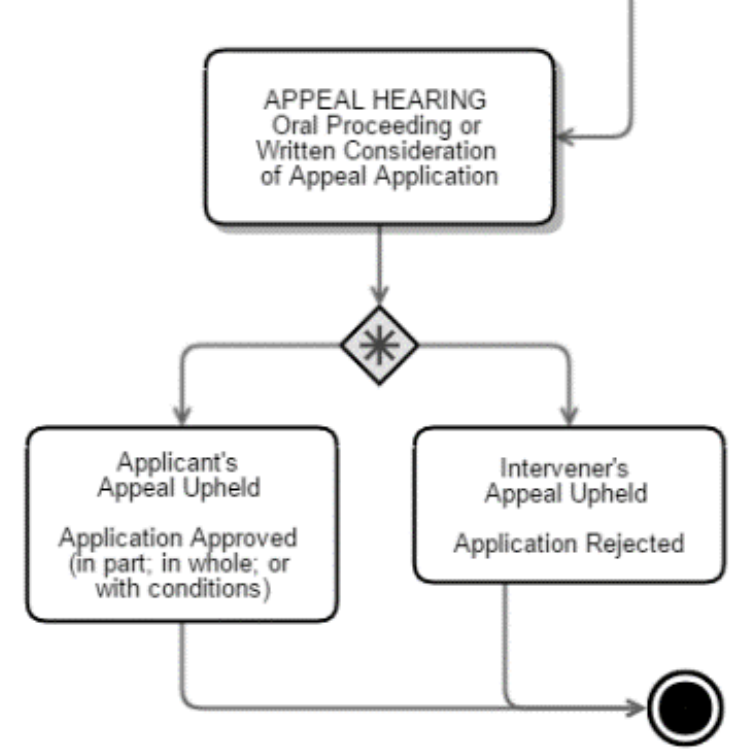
APPEAL HEARING
Oral Proceeding or Written Consideration of Appeal Application

Applicant's Appeal Upheld

Application Approved (in part; in whole; or with conditions)

Intervener's Appeal Upheld

Application Rejected